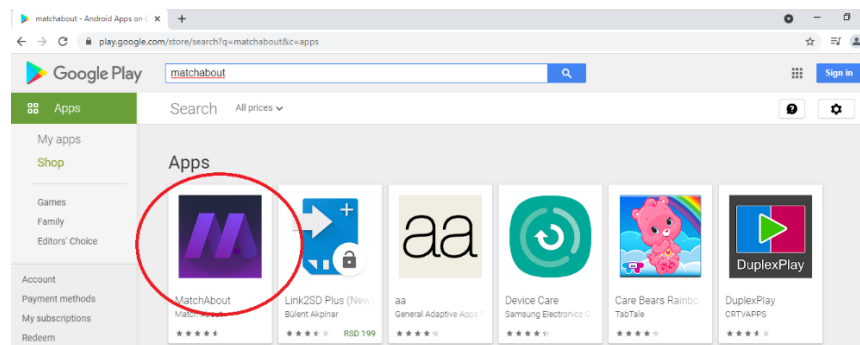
matchabout - Android Apps on G ×

+

play.google.com/store/search?q=matchabout&c=apps

Google Play

matchabout

Sign in

Apps

Search

All prices

My apps

Shop

Games

Family

Editors' Choice

Account

Payment methods

My subscriptions

Redeem

Apps

aa

DuplexPlay

MatchAbout

Match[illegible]

Link2SD Plus (New)

Bülent Akpinar

RSD 199

aa

General Adaptive Apps P

Device Care

Samsung Electronics C

Care Bears Rainbo

TabTale

DuplexPlay

CRTVAPPS